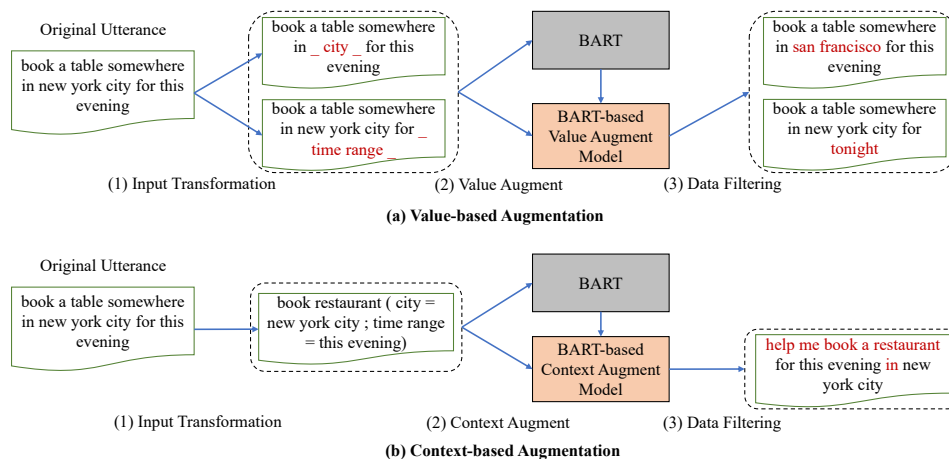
Original Utterance

book a table somewhere in new york city for this evening

book a table somewhere in _ city _ for this evening

book a table somewhere in new york city for _ time range _

BART

BART-based Value Augment Model

book a table somewhere in san francisco for this evening

book a table somewhere in new york city for tonight

(1) Input Transformation

(2) Value Augment

(3) Data Filtering

(a) Value-based Augmentation

Original Utterance

book a table somewhere in new york city for this evening

book restaurant ( city = new york city ; time range = this evening)

BART

BART-based Context Augment Model

help me book a restaurant for this evening in new york city

(1) Input Transformation

(2) Context Augment

(3) Data Filtering

(b) Context-based Augmentation